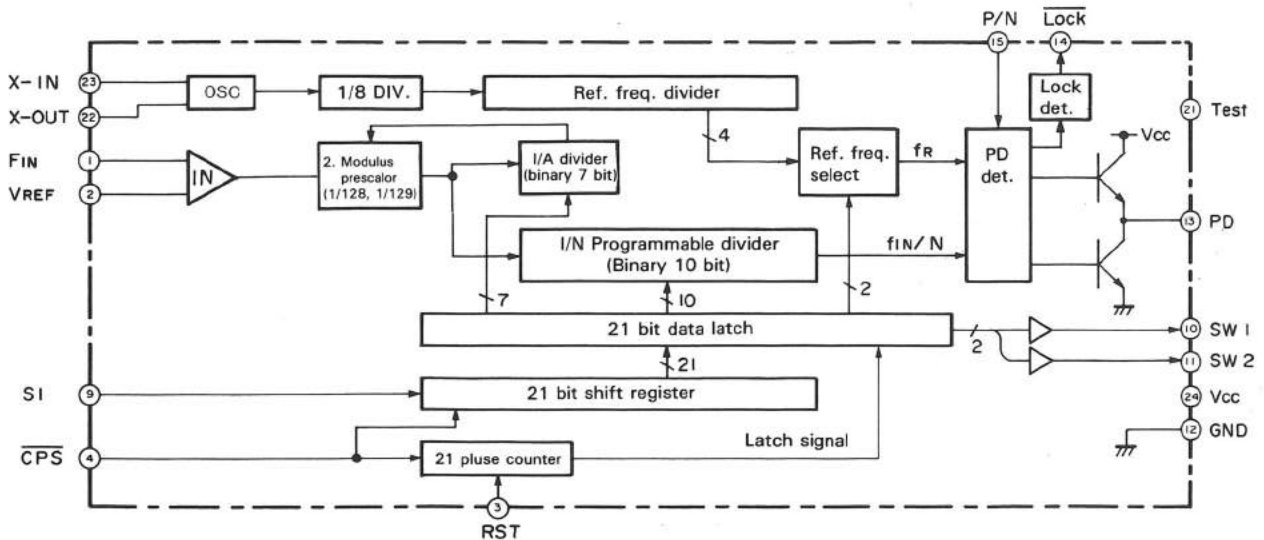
P/N
$\overline{\text{Lock}}$
15
14
X-IN
23
OSC
1/8 DIV.
Ref. freq. divider
Lock det.
X-OUT
22
21
Test
FIN
1
2. Modulus prescalor (1/128, 1/129)
I/A divider (binary 7 bit)
4
Ref. freq. select
fR
PD det.
Vcc
VREF
2
IN
I/N Programmable divider (Binary 10 bit)
fIN/N
13
PD
7
10
2
21 bit data latch
2
10
SW 1
11
SW 2
21
SI
9
21 bit shift register
24
Vcc
12
GND
Latch signal
$\overline{\text{CPS}}$
4
21 pluse counter
3
RST